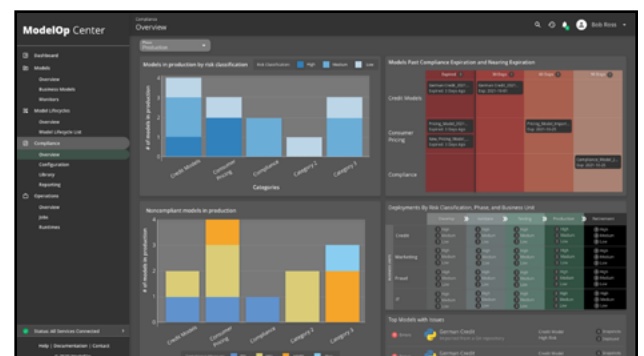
ModelOp Center

Compliance
Overview

Bob Ross

Production

Dashboard
Models
Overview
Business Models
Monitors
Model Lifecycle
Overview
Model Lifecycle List
Compliance
Overview
Configuration
Library
Reporting
Operations
Overview
Jobs
Runtimes

Status: All Services Connected

Help | Documentation | Contact

Models in production by risk classification
Risk Classification High Medium Low
# of models in production
Credit Models
Consumer Pricing
Compliance
Category 2
Category 3
Categories

Models Past Compliance Expiration and Nearing Expiration
Expired
90 Days
60 Days
30 Days
Credit Models
Consumer Pricing
Compliance
German Credit_2021... Expired: 2 days ago
German Credit_2021... Exp: 2021-10-01
Pricing_Model_2021... Expired: 2 days ago
Data_Pricing_Model... Expired: 5 days ago
Pricing_Model_2021... Exp: 2021-10-20
Compliance_Model_2... Exp: 2021-10-25

Noncompliant models in production
# of models in production
Credit Models
Consumer Pricing
Compliance
Category 2
Category 3

Deployments By Risk Classification, Phase, and Business Unit
Develop
Validate
Testing
Production
Retirement
Credit
Marketing
Fraud
IT
High
Medium
Low

Top Models with Issues
Errors
German Credit
Credit Model
High Risk
Errors
German Credit